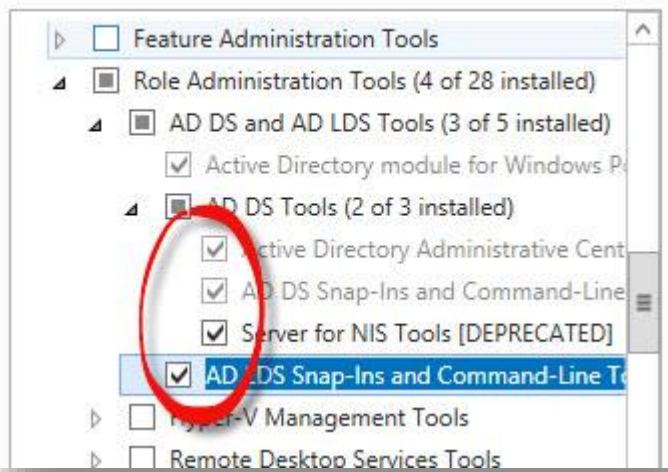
Feature Administration Tools
Role Administration Tools (4 of 28 installed)
AD DS and AD LDS Tools (3 of 5 installed)
Active Directory module for Windows Po
AD DS Tools (2 of 3 installed)
Active Directory Administrative Cent
AD DS Snap-Ins and Command-Line
Server for NIS Tools [DEPRECATED]
AD LDS Snap-Ins and Command-Line To
Hyper-V Management Tools
Remote Desktop Services Tools